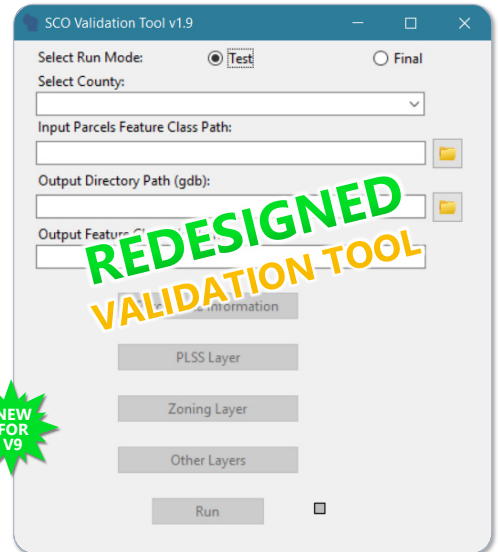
SCO Validation Tool v1.9

Select Run Mode: Test Final

Select County:

Input Parcels Feature Class Path:

Output Directory Path (gdb):

Output Feature C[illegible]

REDESIGNED

VALIDATION TOOL

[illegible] Information

PLSS Layer

Zoning Layer

Other Layers

Run

NEW FOR V9